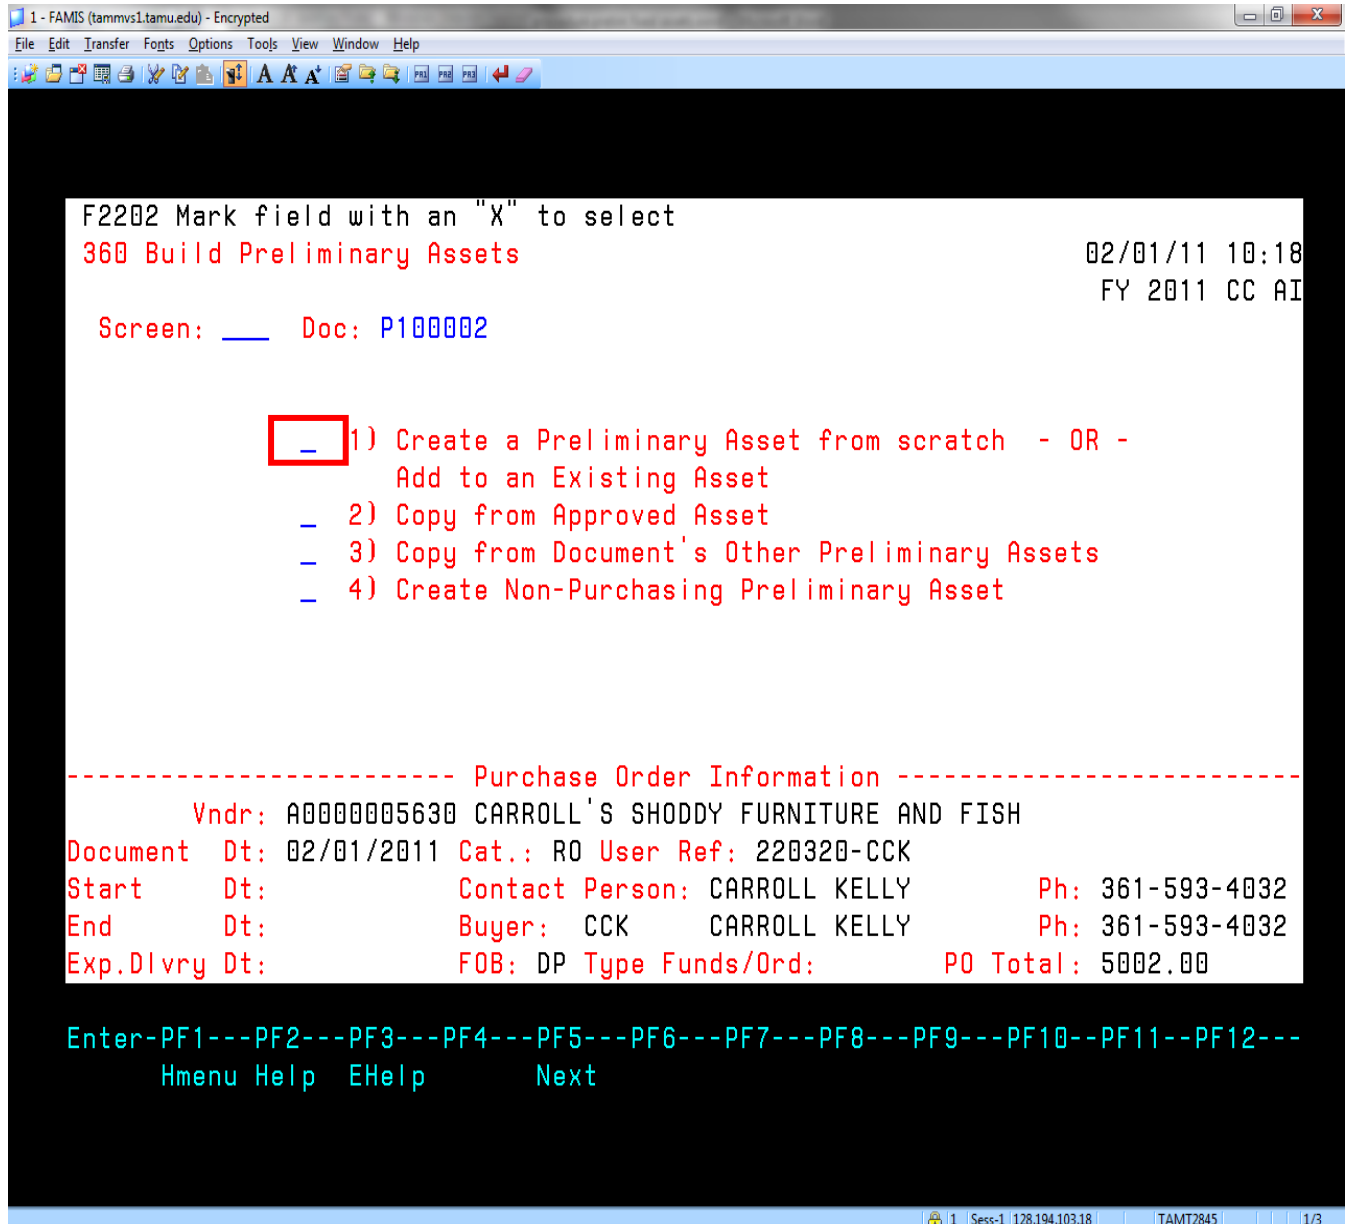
1 - FAMIS (tammvs1.tamu.edu) - Encrypted

File Edit Transfer Fonts Options Tools View Window Help

F2202 Mark field with an "X" to select
360 Build Preliminary Assets 02/01/11 10:18
FY 2011 CC AI

Screen: ___ Doc: P100002

_ 1) Create a Preliminary Asset from scratch - OR -
Add to an Existing Asset
_ 2) Copy from Approved Asset
_ 3) Copy from Document's Other Preliminary Assets
_ 4) Create Non-Purchasing Preliminary Asset

------------------------ Purchase Order Information -------------------------
Vndr: A00000005630 CARROLL'S SHODDY FURNITURE AND FISH
Document Dt: 02/01/2011 Cat.: RO User Ref: 220320-CCK
Start Dt: Contact Person: CARROLL KELLY Ph: 361-593-4032
End Dt: Buyer: CCK CARROLL KELLY Ph: 361-593-4032
Exp.Dlvry Dt: FOB: DP Type Funds/Ord: PO Total: 5002.00

Enter-PF1---PF2---PF3---PF4---PF5---PF6---PF7---PF8---PF9---PF10--PF11--PF12---
Hmenu Help EHelp Next

1 Sess-1 128.194.103.18 TAMT2845 1/3